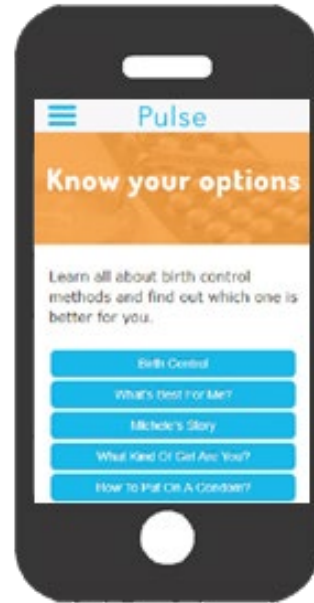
Pulse

Know your options

Learn all about birth control methods and find out which one is better for you.

Birth Control

What's Best For Me?

Michele's Story

What Kind Of Girl Are You?

How To Put On A Condom?